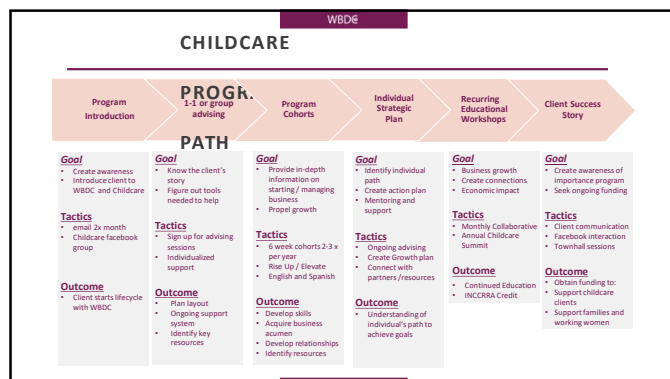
WBDC

CHILDCARE

PROGR.

PATH

Program Introduction

1-1 or group advising

Program Cohorts

Individual Strategic Plan

Recurring Educational Workshops

Client Success Story

Goal
• Create awareness
• Introduce client to WBDC and Childcare

Tactics
• email 2x month
• Childcare facebook group

Outcome
• Client starts lifecycle with WBDC

Goal
• Know the client's story
• Figure out tools needed to help

Tactics
• Sign up for advising sessions
• Individualized support

Outcome
• Plan layout
• Ongoing support system
• Identify key resources

Goal
• Provide in-depth information on starting / managing business
• Propel growth

Tactics
• 6 week cohorts 2-3 x per year
• Rise Up / Elevate
• English and Spanish

Outcome
• Develop skills
• Acquire business acumen
• Develop relationships
• Identify resources

Goal
• Identify individual path
• Create action plan
• Mentoring and support

Tactics
• Ongoing advising
• Create Growth plan
• Connect with partners /resources

Outcome
• Understanding of individual's path to achieve goals

Goal
• Business growth
• Create connections
• Economic impact

Tactics
• Monthly Collaborative
• Annual Childcare Summit

Outcome
• Continued Education
• INCCRRA Credit

Goal
• Create awareness of importance program
• Seek ongoing funding

Tactics
• Client communication
• Facebook interaction
• Townhall sessions

Outcome
• Obtain funding to:
• Support childcare clients
• Support families and working women